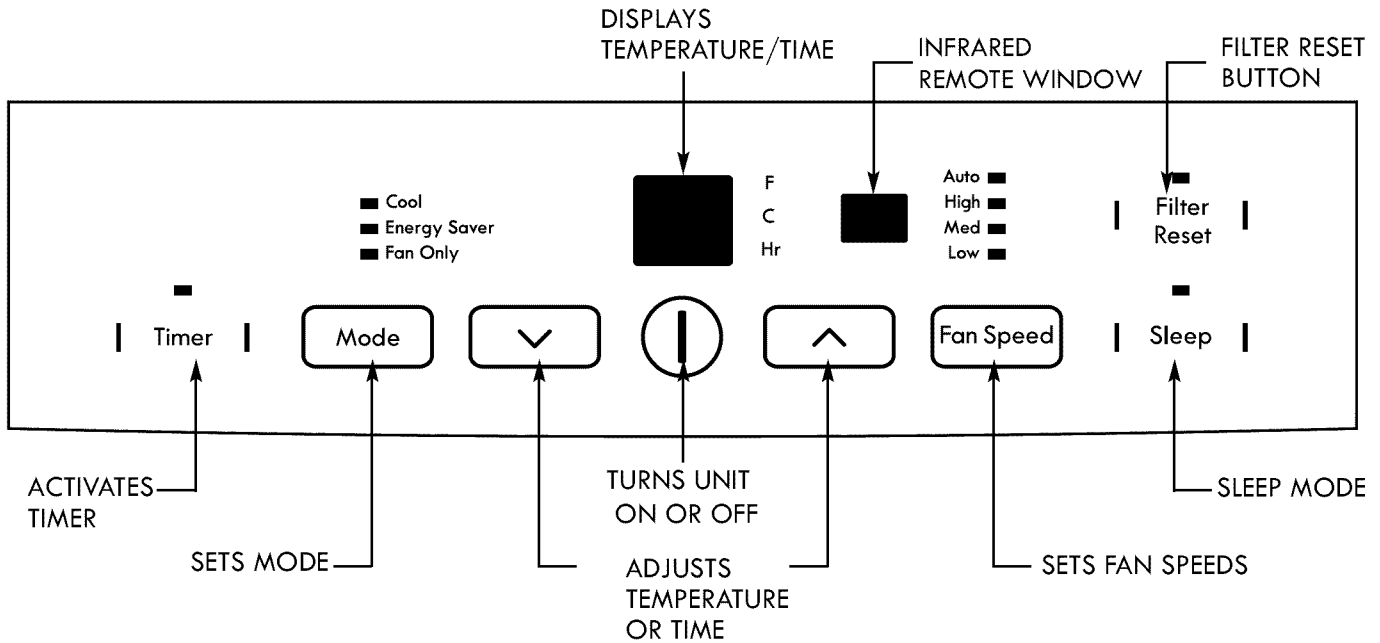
DISPLAYS TEMPERATURE/TIME

INFRARED REMOTE WINDOW

FILTER RESET BUTTON

Cool
Energy Saver
Fan Only

F
C
Hr

Auto
High
Med
Low

Filter Reset

Timer

Mode

Fan Speed

Sleep

ACTIVATES TIMER

SETS MODE

TURNS UNIT ON OR OFF

ADJUSTS TEMPERATURE OR TIME

SETS FAN SPEEDS

SLEEP MODE